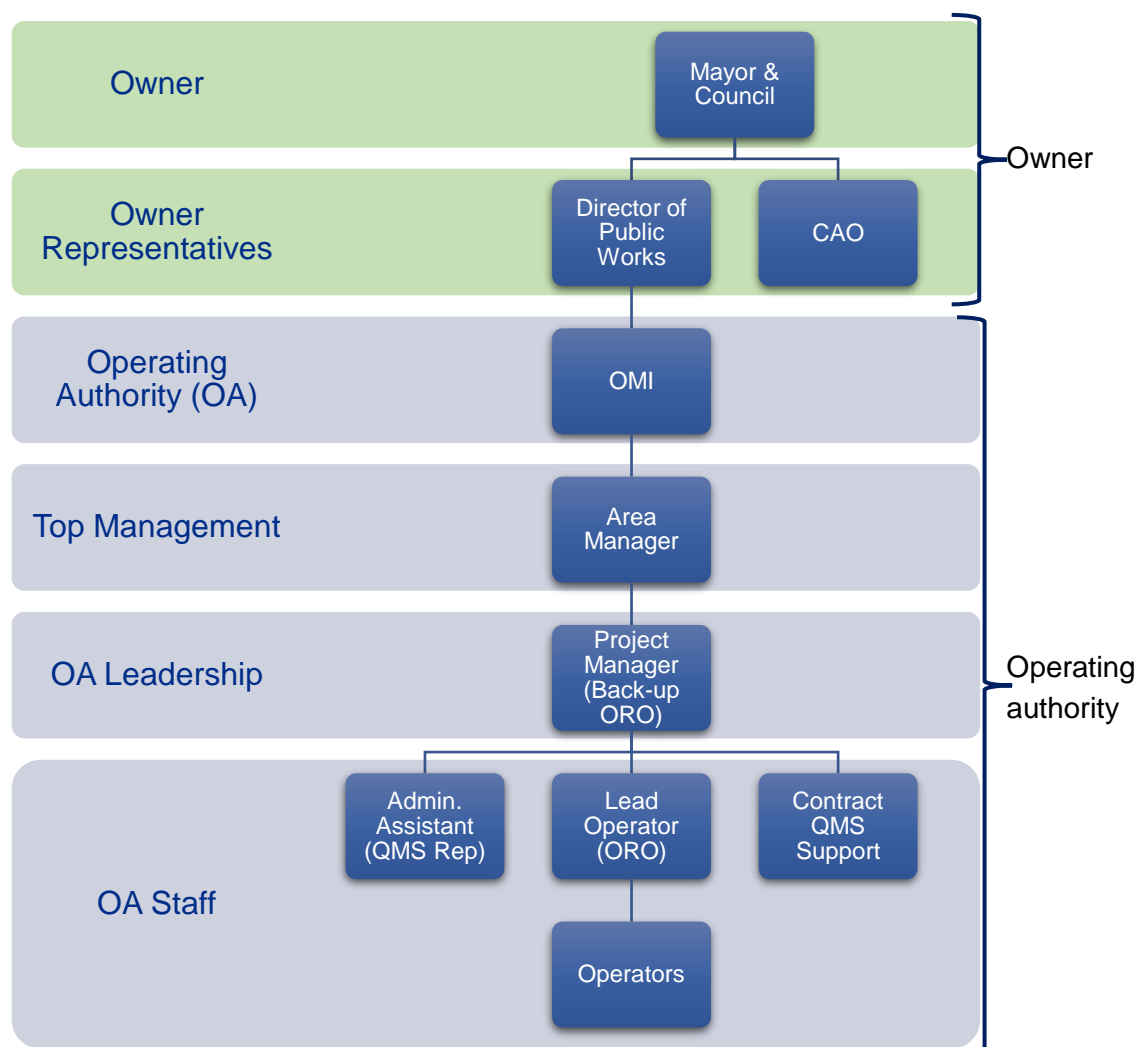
Owner

Mayor & Council

Owner Representatives

Director of Public Works

CAO

Owner

Operating Authority (OA)

OMI

Top Management

Area Manager

OA Leadership

Project Manager (Back-up ORO)

Operating authority

OA Staff

Admin. Assistant (QMS Rep)

Lead Operator (ORO)

Contract QMS Support

Operators